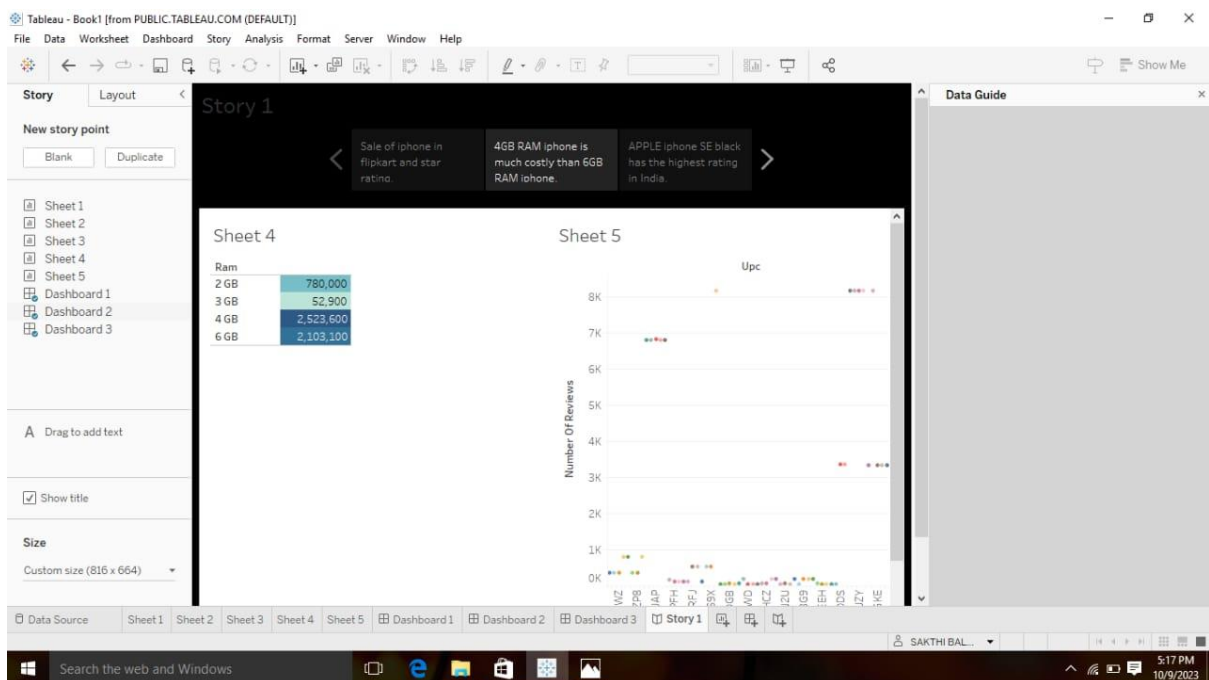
Tableau - Book1 [from PUBLIC.TABLEAU.COM (DEFAULT)]
File Data Worksheet Dashboard Story Analysis Format Server Window Help

Show Me

Story Layout
New story point
Blank Duplicate

Sheet 1
Sheet 2
Sheet 3
Sheet 4
Sheet 5
Dashboard 1
Dashboard 2
Dashboard 3

A Drag to add text

Show title

Size
Custom size (816 x 664)

Story 1

Sale of iphone in flipkart and star rating.

4GB RAM iphone is much costly than 6GB RAM iphone.

APPLE iphone SE black has the highest rating in India.

Sheet 4

| Ram | |
|---|---|
| 2 GB | 780,000 |
| 3 GB | 52,900 |
| 4 GB | 2,523,600 |
| 6 GB | 2,103,100 |

Sheet 5

Upc

8K
7K
6K
5K
4K
3K
2K
1K
0K

Number Of Reviews

Data Guide

Data Source Sheet1 Sheet2 Sheet3 Sheet4 Sheet5 Dashboard1 Dashboard2 Dashboard3 Story1

SAKTHI BAL...

Search the web and Windows

5:17 PM
10/9/2023